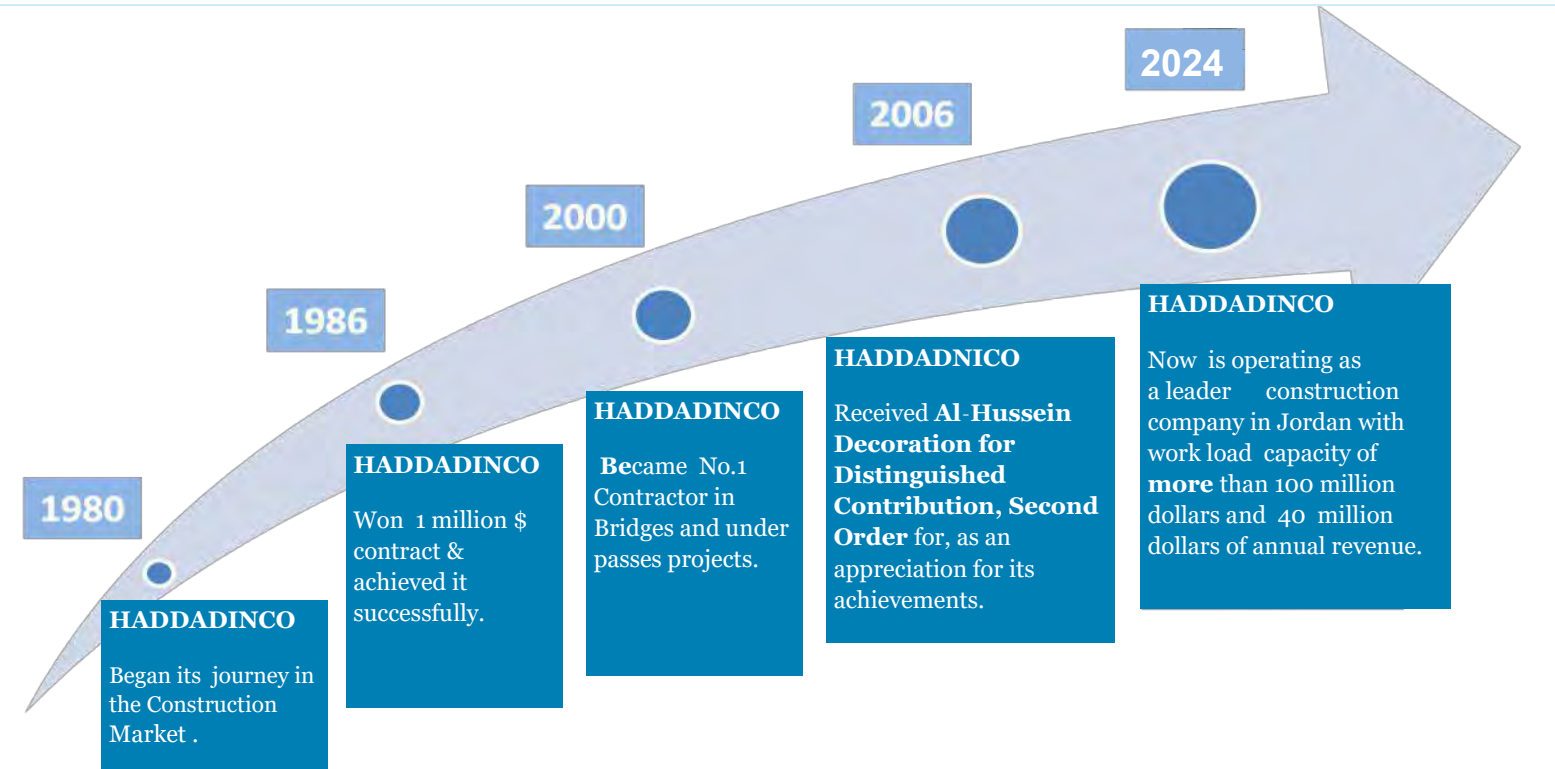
2024

2006

2000

1986

1980

HADDADINCO

Began its journey in the Construction Market .

HADDADINCO

Won 1 million $ contract & achieved it successfully.

HADDADINCO

Became No.1 Contractor in Bridges and under passes projects.

HADDADNICO

Received **Al-Hussein Decoration for Distinguished Contribution, Second Order** for, as an appreciation for its achievements.

HADDADINCO

Now is operating as a leader construction company in Jordan with work load capacity of **more** than 100 million dollars and 40 million dollars of annual revenue.